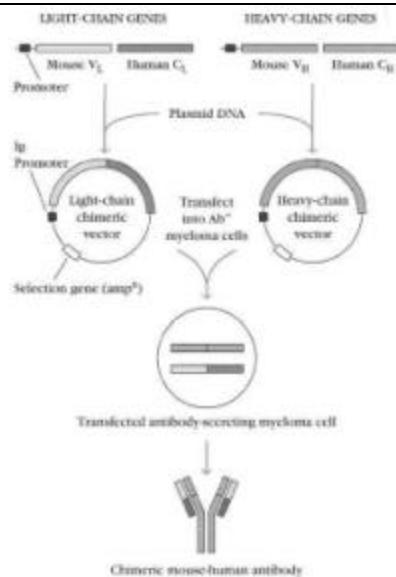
LIGHT-CHAIN GENES

HEAVY-CHAIN GENES

Promoter

Mouse $V_L$

Human $C_L$

Mouse $V_H$

Human $C_H$

Plasmid DNA

Ig Promoter

Light-chain chimeric vector

Transfect into $Ab^-$ myeloma cells

Heavy-chain chimeric vector

Selection gene ($amp^R$)

Transfected antibody-secreting myeloma cell

Chimeric mouse-human antibody